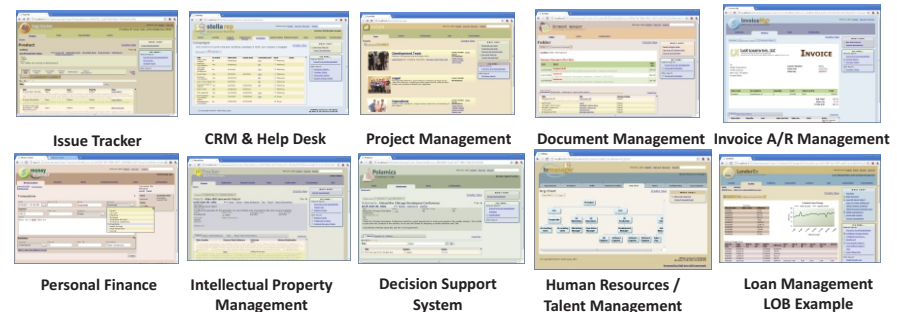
Issue Tracker

CRM & Help Desk

Project Management

Document Management

Invoice A/R Management

Personal Finance

Intellectual Property Management

Decision Support System

Human Resources / Talent Management

Loan Management LOB Example